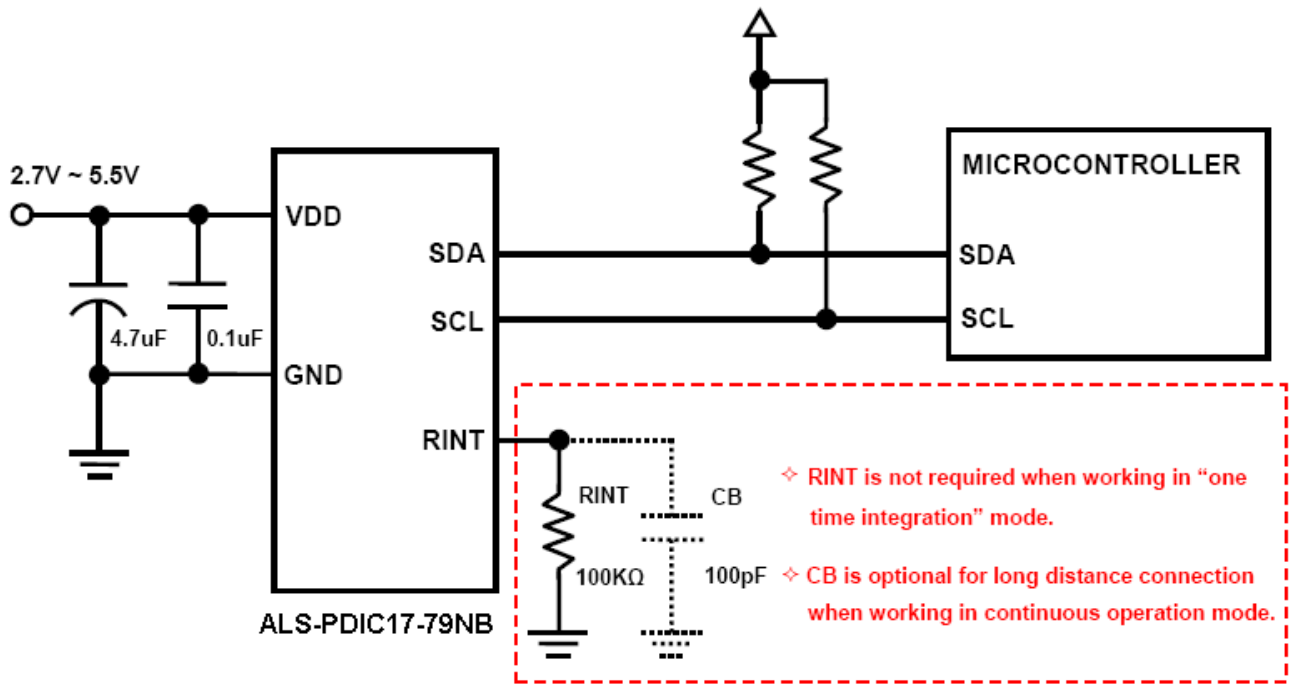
2.7V ~ 5.5V

4.7uF

0.1uF

VDD

GND

SDA

SCL

RINT

ALS-PDIC17-79NB

MICROCONTROLLER

SDA

SCL

RINT

100KΩ

CB

100pF

✧ RINT is not required when working in “one time integration” mode.

✧ CB is optional for long distance connection when working in continuous operation mode.